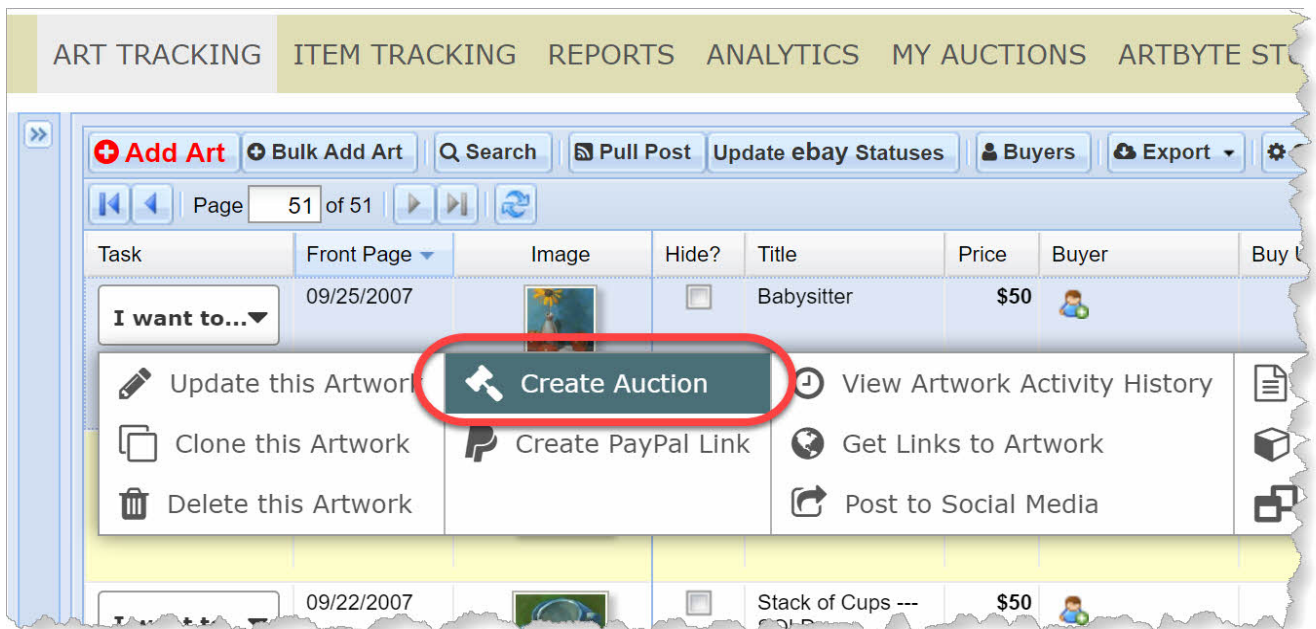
ART TRACKING ITEM TRACKING REPORTS ANALYTICS MY AUCTIONS ARTBYTE ST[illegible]

Add Art Bulk Add Art Search Pull Post Update ebay Statuses Buyers Export

Page 51 of 51

| Task | Front Page | Image | Hide? | Title | Price | Buyer | Buy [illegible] |
|---|---|---|---|---|---|---|---|
| I want to... | 09/25/2007 | | | Babysitter | $50 | | |
| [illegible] | 09/22/2007 | | | Stack of Cups --- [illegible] | $50 | | |

Update this Artwork
Clone this Artwork
Delete this Artwork
Create Auction
Create PayPal Link
View Artwork Activity History
Get Links to Artwork
Post to Social Media